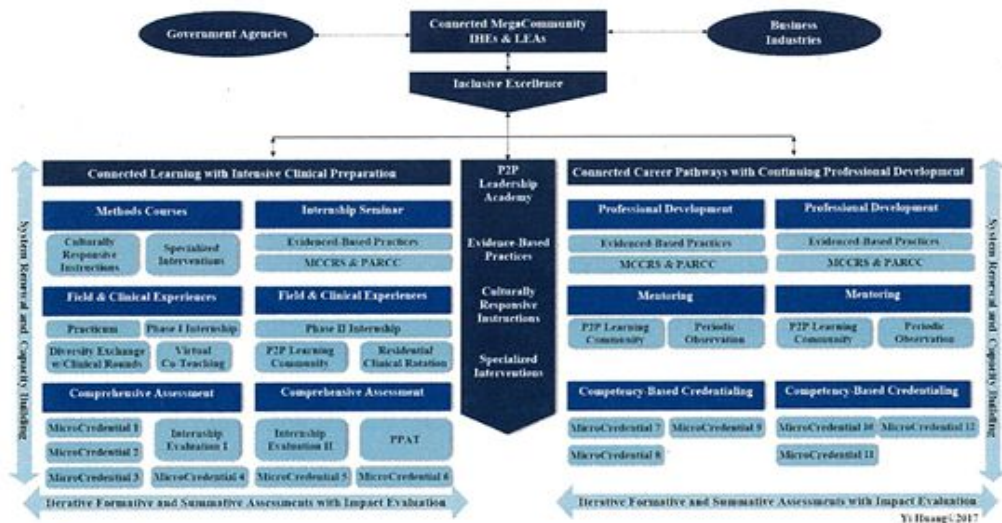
Government Agencies

Connected MegaCommunity IHEs & LEAs

Business Industries

Inclusive Excellence

System Renewal and Capacity Building

Connected Learning with Intensive Clinical Preparation

Methods Courses

Culturally Responsive Instructions

Specialized Interventions

Internship Seminar

Evidenced-Based Practices

MCCRS & PARCC

Field & Clinical Experiences

Practicum

Phase I Internship

Diversity Exchange w/Clinical Rounds

Virtual Co-Teaching

Field & Clinical Experiences

Phase II Internship

P2P Learning Community

Residential Clinical Rotation

Comprehensive Assessment

MicroCredential 1

MicroCredential 2

MicroCredential 3

Internship Evaluation I

MicroCredential 4

Comprehensive Assessment

Internship Evaluation II

PPAT

MicroCredential 5

MicroCredential 6

Iterative Formative and Summative Assessments with Impact Evaluation

P2P Leadership Academy

Evidence-Based Practices

Culturally Responsive Instructions

Specialized Interventions

Connected Career Pathways with Continuing Professional Development

Professional Development

Evidenced-Based Practices

MCCRS & PARCC

Professional Development

Evidenced-Based Practices

MCCRS & PARCC

Mentoring

P2P Learning Community

Periodic Observation

Mentoring

P2P Learning Community

Periodic Observation

Competency-Based Credentialing

MicroCredential 7

MicroCredential 9

MicroCredential 8

Competency-Based Credentialing

MicroCredential 10

MicroCredential 12

MicroCredential 11

Iterative Formative and Summative Assessments with Impact Evaluation

System Renewal and Capacity Building

Yi Huang©2017